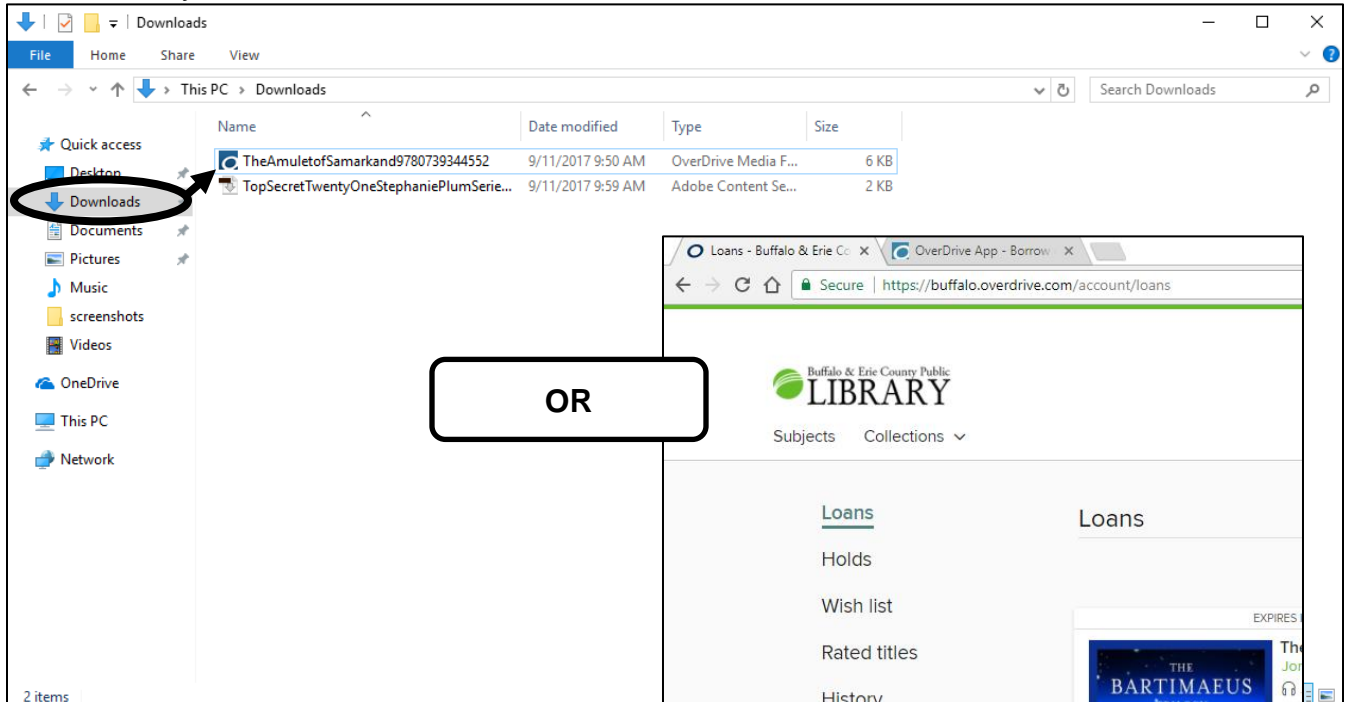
Downloads

File Home Share View

This PC > Downloads

Search Downloads

Quick access
Desktop
Downloads
Documents
Pictures
Music
screenshots
Videos
OneDrive
This PC
Network

| Name | Date modified | Type | Size |
|---|---|---|---|
| TheAmuletofSamarkand9780739344552 | 9/11/2017 9:50 AM | OverDrive Media F... | 6 KB |
| TopSecretTwentyOneStephaniePlumSerie... | 9/11/2017 9:59 AM | Adobe Content Se... | 2 KB |

2 items

OR

Loans - Buffalo & Erie Co
OverDrive App - Borrow

Secure | https://buffalo.overdrive.com/account/loans

Buffalo & Erie County Public
LIBRARY

Subjects Collections

Loans
Holds
Wish list
Rated titles
History

Loans

EXPIRES

The
Jon

THE
BARTIMAEUS